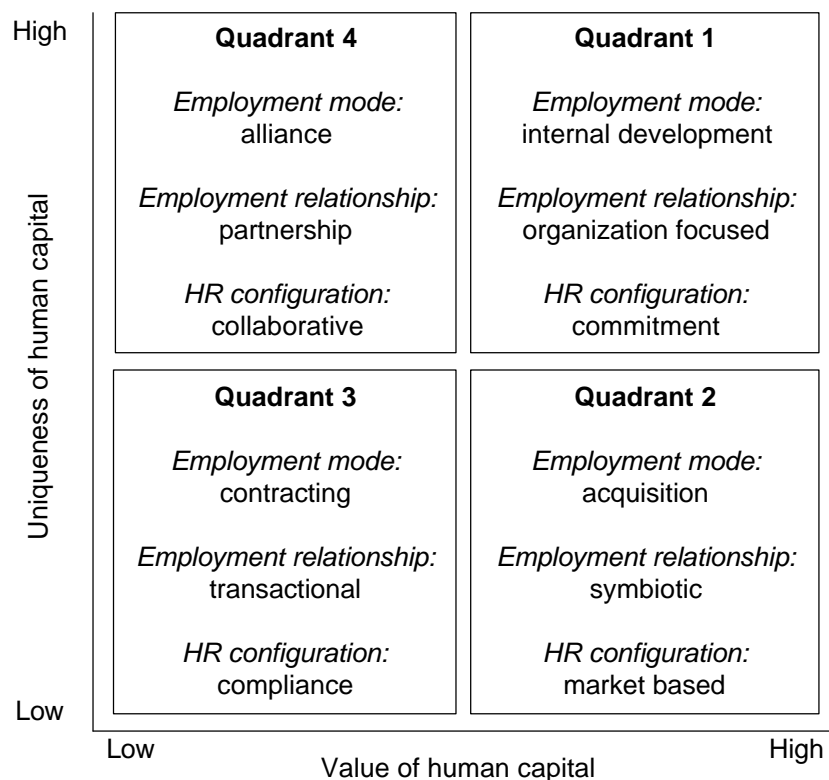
High

Uniqueness of human capital

Low

Quadrant 4

*Employment mode:*
alliance

*Employment relationship:*
partnership

*HR configuration:*
collaborative

Quadrant 1

*Employment mode:*
internal development

*Employment relationship:*
organization focused

*HR configuration:*
commitment

Quadrant 3

*Employment mode:*
contracting

*Employment relationship:*
transactional

*HR configuration:*
compliance

Quadrant 2

*Employment mode:*
acquisition

*Employment relationship:*
symbiotic

*HR configuration:*
market based

Low

Value of human capital

High